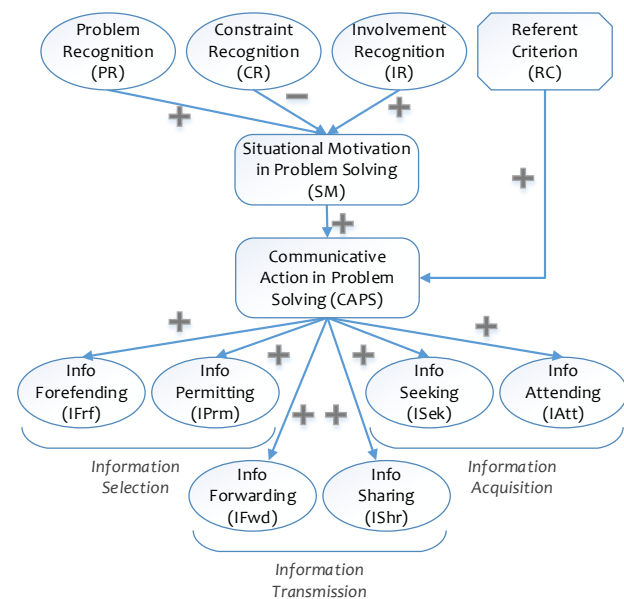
Problem Recognition (PR)

Constraint Recognition (CR)

Involvement Recognition (IR)

Referent Criterion (RC)

+

−

+

Situational Motivation in Problem Solving (SM)

+

+

Communicative Action in Problem Solving (CAPS)

+

+

+

+

+ +

Info Forefending (IFrf)

Info Permitting (IPrm)

Info Seeking (ISek)

Info Attending (IAtt)

Information Selection

Information Acquisition

Info Forwarding (IFwd)

Info Sharing (IShr)

Information Transmission